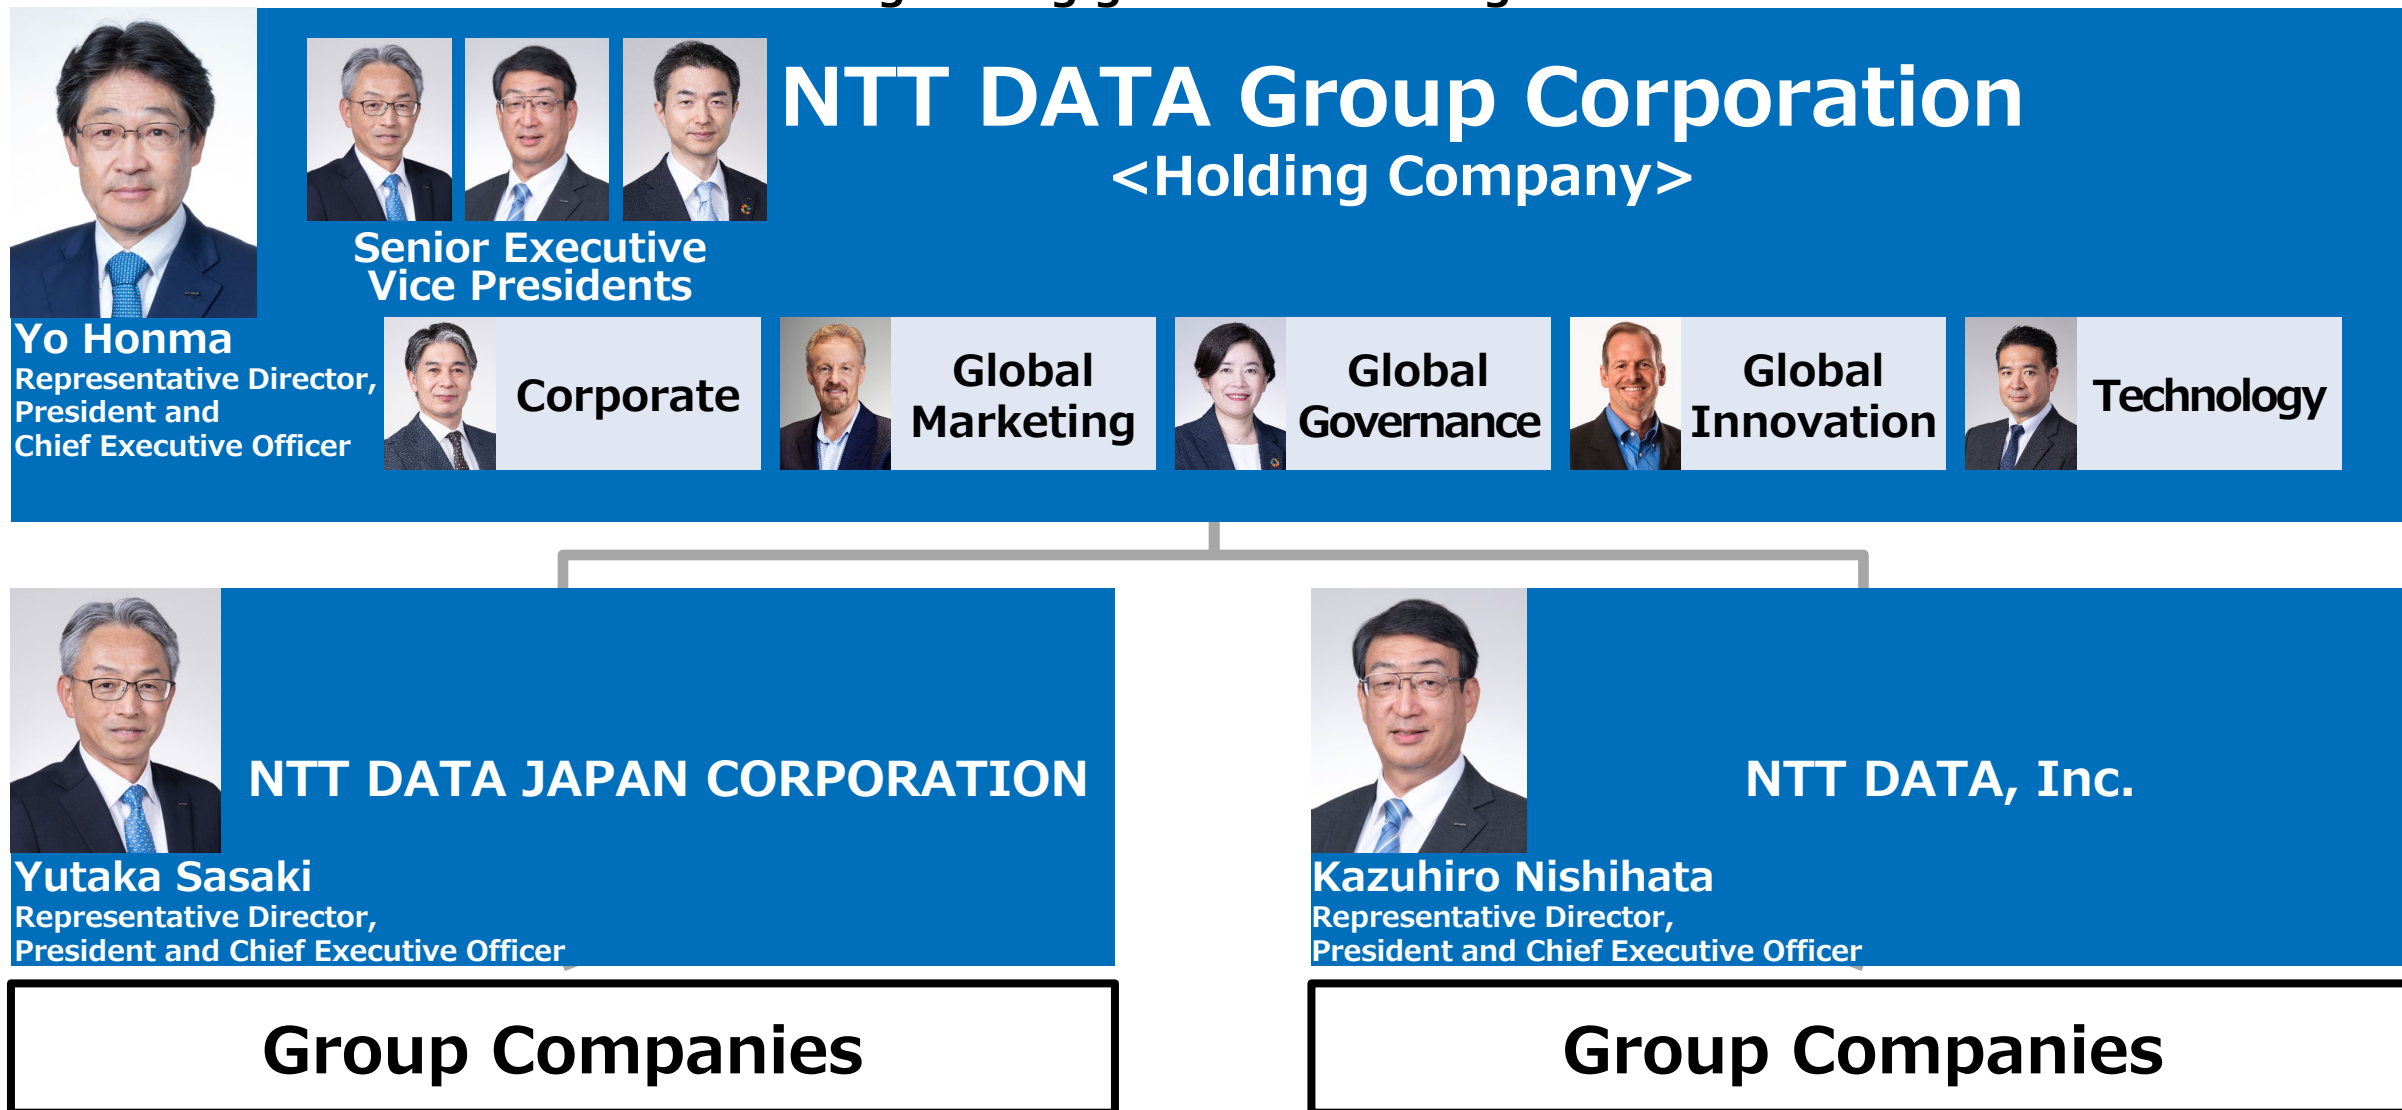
NTT DATA Group Corporation
<Holding Company>

Senior Executive Vice Presidents

Yo Honma
Representative Director, President and Chief Executive Officer

Corporate

Global Marketing

Global Governance

Global Innovation

Technology

NTT DATA JAPAN CORPORATION

Yutaka Sasaki
Representative Director, President and Chief Executive Officer

NTT DATA, Inc.

Kazuhiro Nishihata
Representative Director, President and Chief Executive Officer

Group Companies

Group Companies